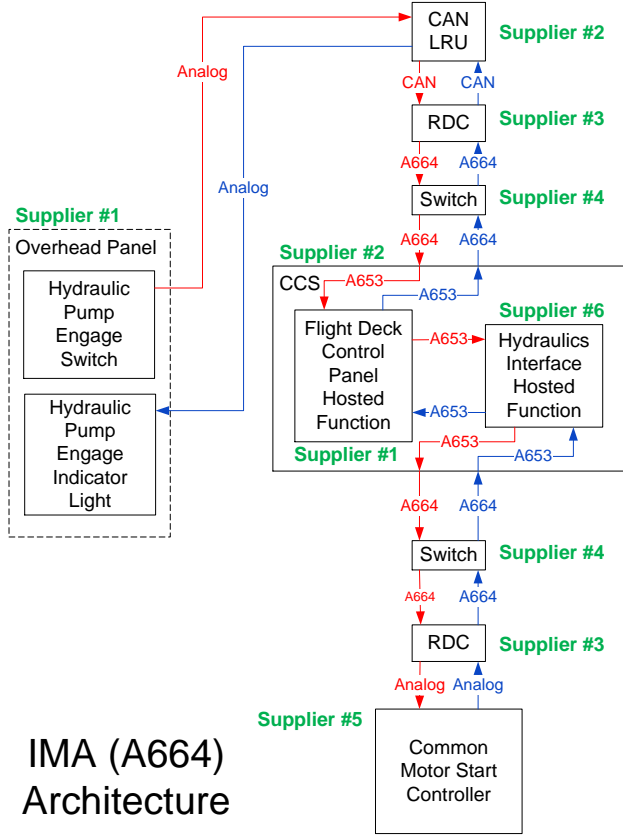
CAN LRU

Supplier #2

Analog

CAN

CAN

RDC

Supplier #3

Analog

A664

A664

Switch

Supplier #4

Supplier #1

Overhead Panel

A664

A664

Supplier #2

Hydraulic Pump Engage Switch

CCS

A653

A653

Supplier #6

Flight Deck Control Panel Hosted Function

A653

Hydraulics Interface Hosted Function

Hydraulic Pump Engage Indicator Light

A653

Supplier #1

A653

A653

A664

A664

Switch

Supplier #4

A664

A664

RDC

Supplier #3

Analog

Analog

Supplier #5

IMA (A664) Architecture

Common Motor Start Controller